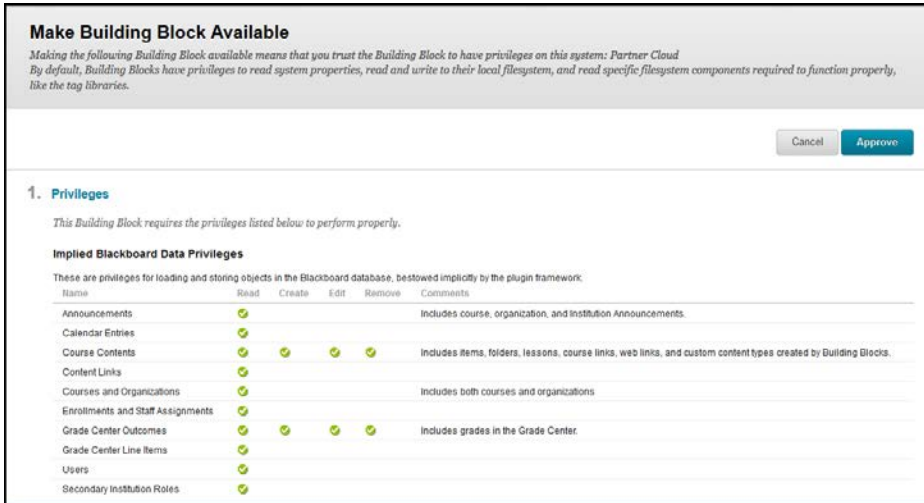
Make Building Block Available

Making the following Building Block available means that you trust the Building Block to have privileges on this system: Partner Cloud
By default, Building Blocks have privileges to read system properties, read and write to their local filesystem, and read specific filesystem components required to function properly, like the tag libraries.

Cancel Approve

1. Privileges

This Building Block requires the privileges listed below to perform properly.

Implied Blackboard Data Privileges

These are privileges for loading and storing objects in the Blackboard database, bestowed implicitly by the plugin framework.

| Name | Read | Create | Edit | Remove | Comments |
|---|---|---|---|---|---|
| Announcements | ✔ | | | | Includes course, organization, and Institution Announcements. |
| Calendar Entries | ✔ | | | | |
| Course Contents | ✔ | ✔ | ✔ | ✔ | Includes items, folders, lessons, course links, web links, and custom content types created by Building Blocks. |
| Content Links | ✔ | | | | |
| Courses and Organizations | ✔ | | | | Includes both courses and organizations |
| Enrollments and Staff Assignments | ✔ | | | | |
| Grade Center Outcomes | ✔ | ✔ | ✔ | ✔ | Includes grades in the Grade Center. |
| Grade Center Line Items | ✔ | | | | |
| Users | ✔ | | | | |
| Secondary Institution Roles | ✔ | | | | |